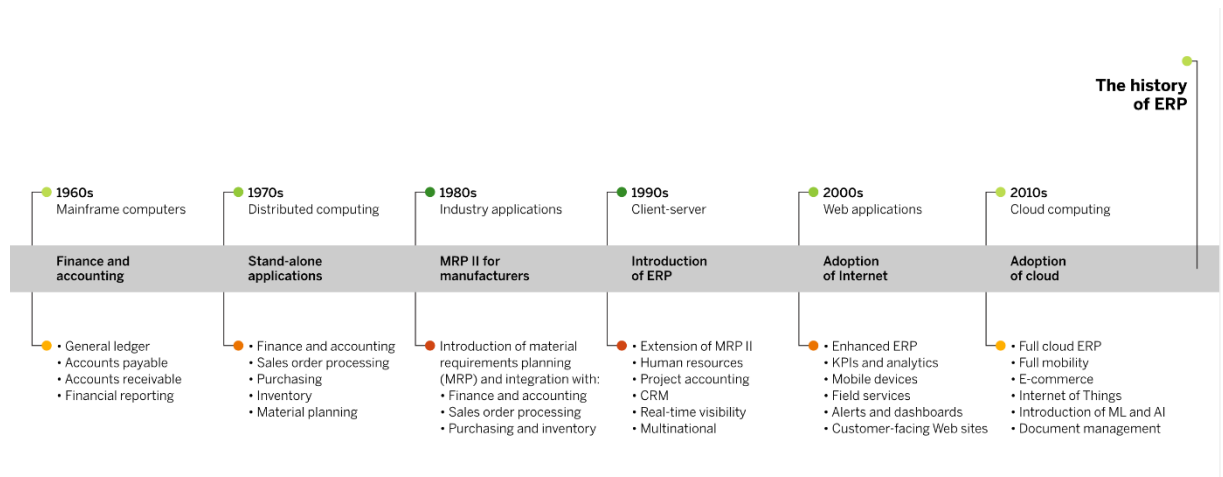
The history of ERP

1960s
Mainframe computers

Finance and accounting

• General ledger
• Accounts payable
• Accounts receivable
• Financial reporting

1970s
Distributed computing

Stand-alone applications

• Finance and accounting
• Sales order processing
• Purchasing
• Inventory
• Material planning

1980s
Industry applications

MRP II for manufacturers

Introduction of material requirements planning (MRP) and integration with:
• Finance and accounting
• Sales order processing
• Purchasing and inventory

1990s
Client-server

Introduction of ERP

• Extension of MRP II
• Human resources
• Project accounting
• CRM
• Real-time visibility
• Multinational

2000s
Web applications

Adoption of Internet

• Enhanced ERP
• KPIs and analytics
• Mobile devices
• Field services
• Alerts and dashboards
• Customer-facing Web sites

2010s
Cloud computing

Adoption of cloud

• Full cloud ERP
• Full mobility
• E-commerce
• Internet of Things
• Introduction of ML and AI
• Document management